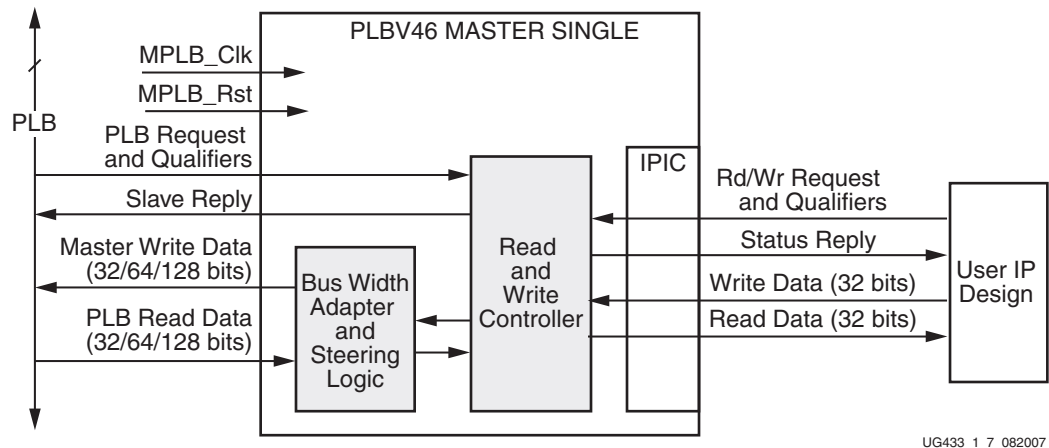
PLBV46 MASTER SINGLE

MPLB_Clk

MPLB_Rst

PLB

PLB Request and Qualifiers

Slave Reply

Master Write Data (32/64/128 bits)

PLB Read Data (32/64/128 bits)

Bus Width Adapter and Steering Logic

Read and Write Controller

IPIC

Rd/Wr Request and Qualifiers

Status Reply

Write Data (32 bits)

Read Data (32 bits)

User IP Design

UG433 1 7 082007